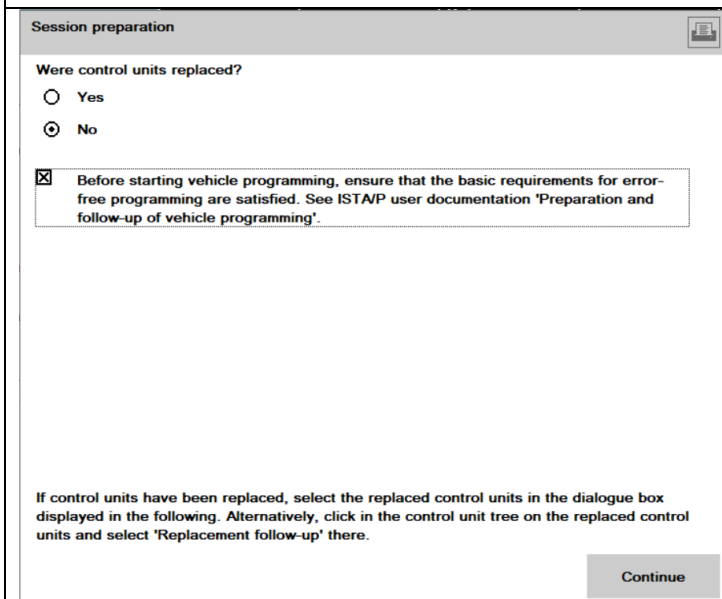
Session preparation

Were control units replaced?

Yes

No

Before starting vehicle programming, ensure that the basic requirements for error-free programming are satisfied. See ISTA/P user documentation 'Preparation and follow-up of vehicle programming'.

If control units have been replaced, select the replaced control units in the dialogue box displayed in the following. Alternatively, click in the control unit tree on the replaced control units and select 'Replacement follow-up' there.

Continue